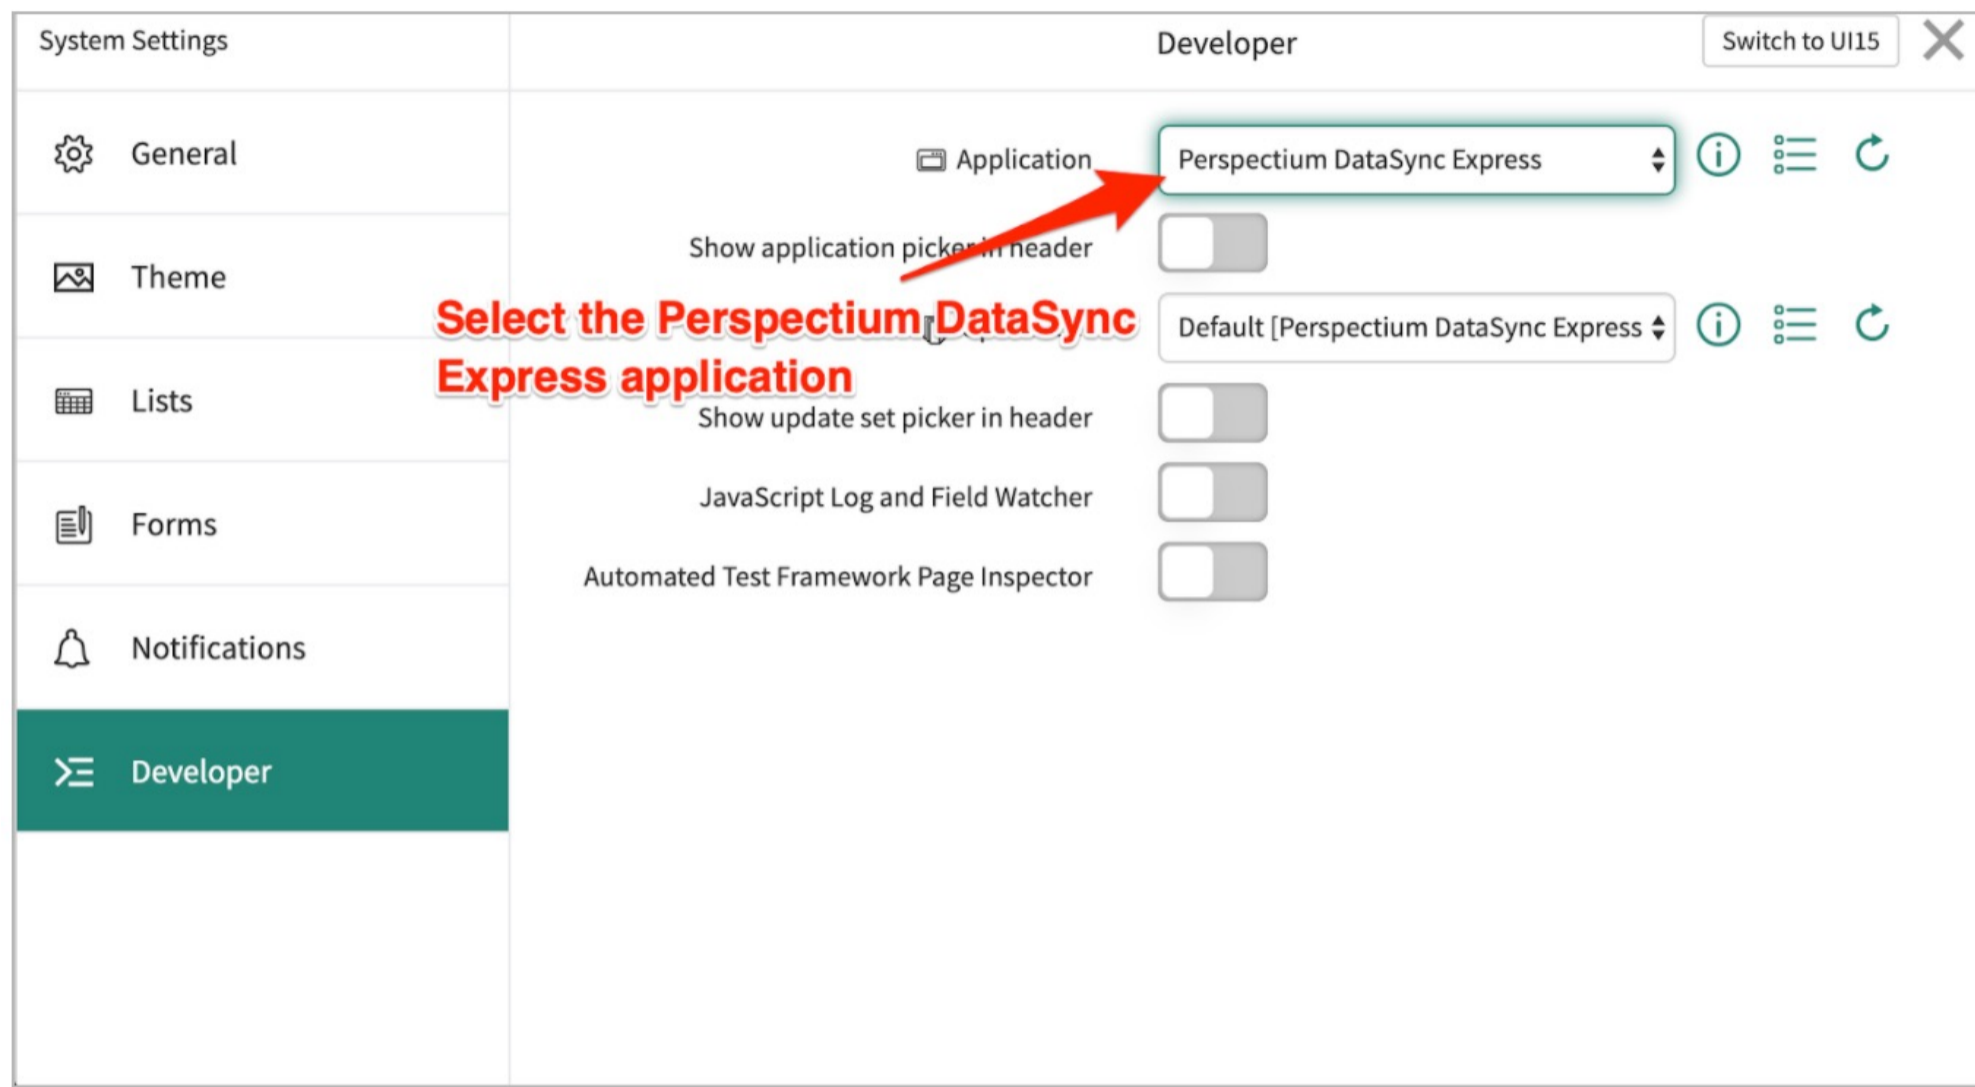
System Settings

Developer

Switch to UI15

General

Theme

Lists

Forms

Notifications

Developer

Application

Perspectium DataSync Express

Show application picker in header

Select the Perspectium DataSync Express application

Default [Perspectium DataSync Express

Show update set picker in header

JavaScript Log and Field Watcher

Automated Test Framework Page Inspector